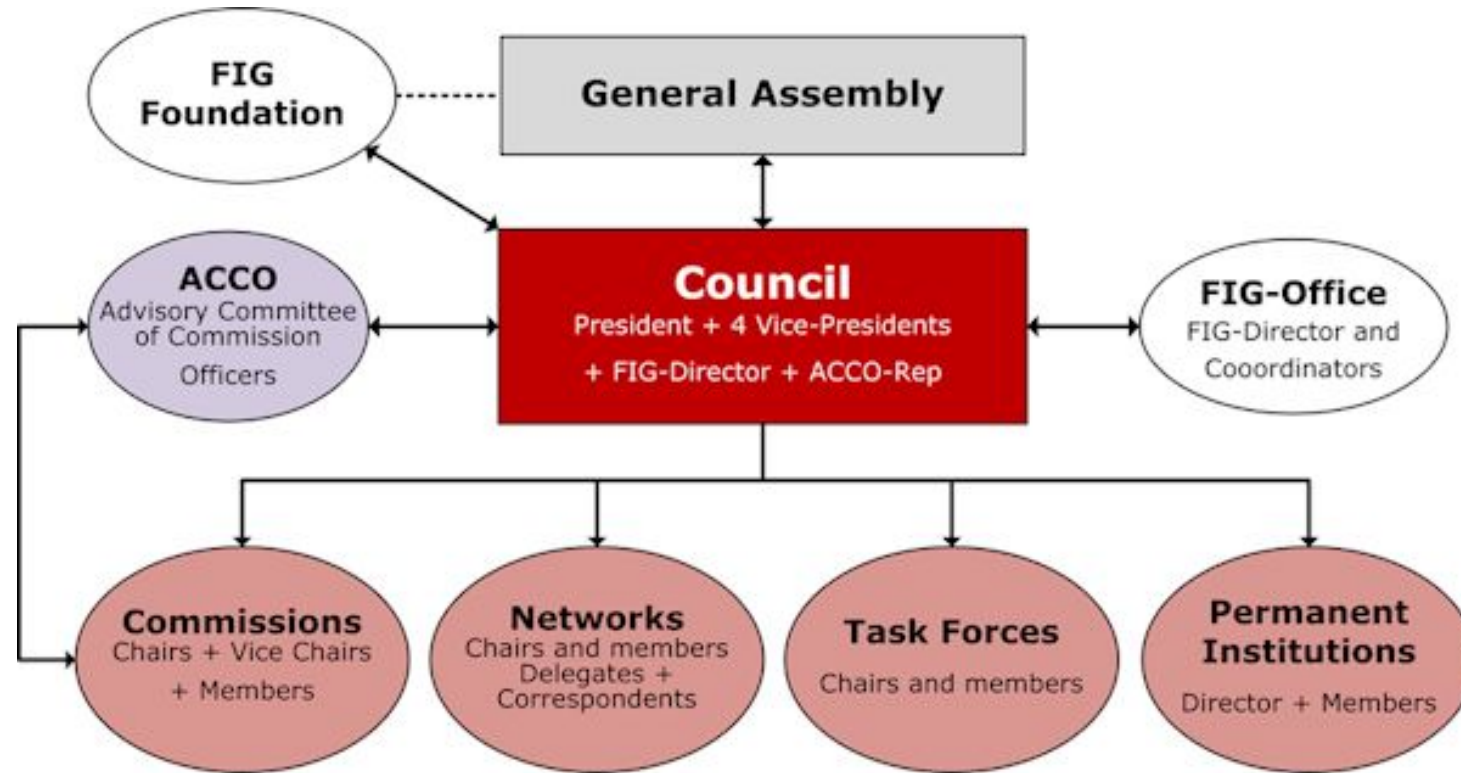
FIG Foundation

General Assembly

ACCO
Advisory Committee of Commission Officers

Council
President + 4 Vice-Presidents
+ FIG-Director + ACCO-Rep

FIG-Office
FIG-Director and Cooordinators

Commissions
Chairs + Vice Chairs
+ Members

Networks
Chairs and members
Delegates + Correspondents

Task Forces
Chairs and members

Permanent Institutions
Director + Members